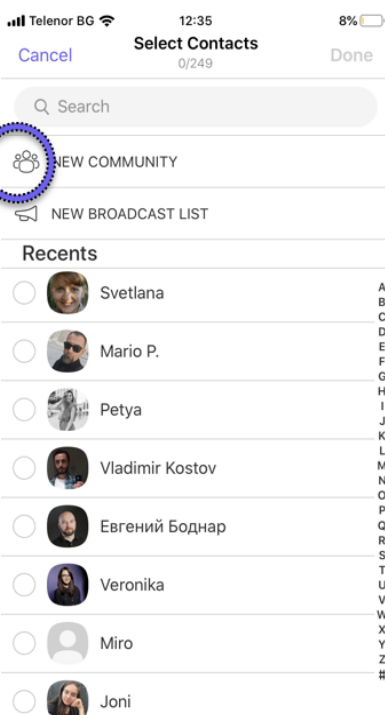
Telenor BG 12:35 8%

Cancel Select Contacts Done
0/249

Search

NEW COMMUNITY

NEW BROADCAST LIST

Recents

Svetlana

Mario P.

Petya

Vladimir Kostov

Евгений Боднар

Veronika

Miro

Joni

A
B
C
D
E
F
G
H
I
J
K
L
M
N
O
P
Q
R
S
T
U
V
W
X
Y
Z
#